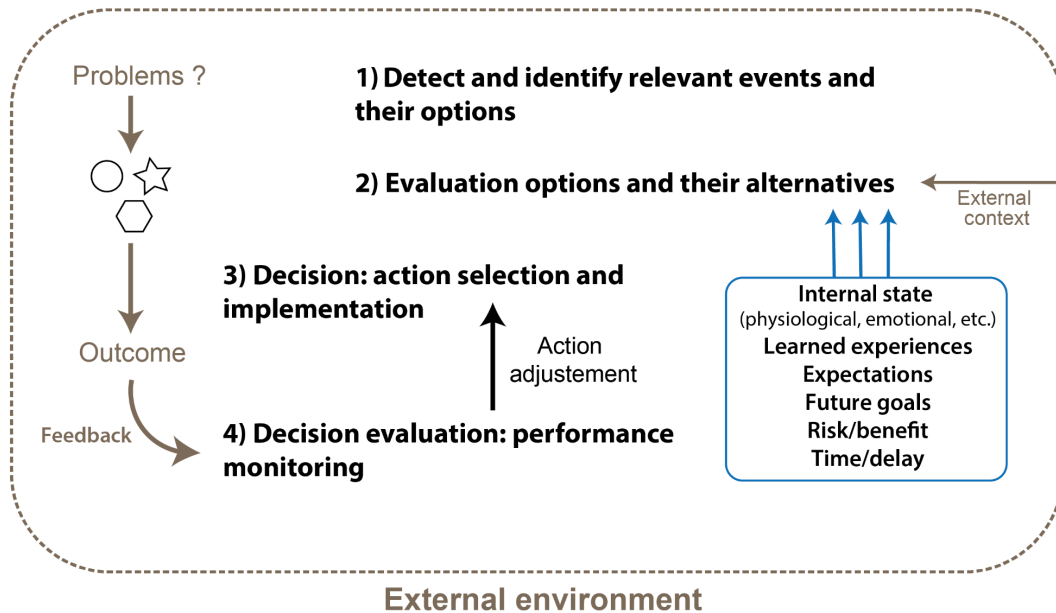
Problems ?

1) Detect and identify relevant events and their options

2) Evaluation options and their alternatives

External context

3) Decision: action selection and implementation

Internal state
(physiological, emotional, etc.)
Learned experiences
Expectations
Future goals
Risk/benefit
Time/delay

Outcome

Action adjustement

Feedback

4) Decision evaluation: performance monitoring

External environment